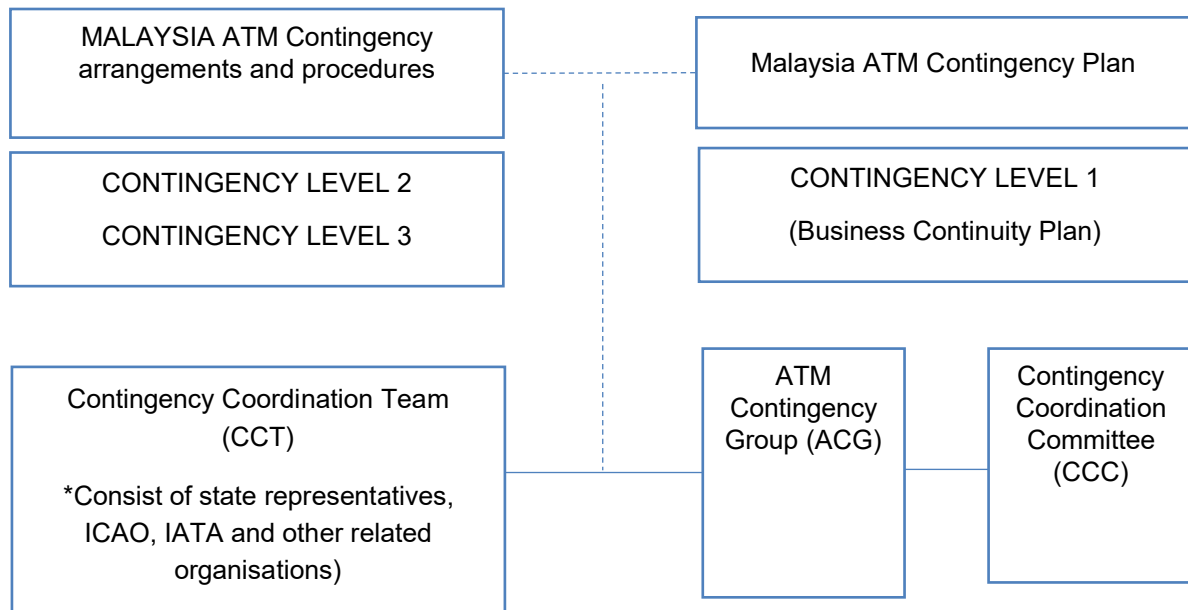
MALAYSIA ATM Contingency arrangements and procedures

Malaysia ATM Contingency Plan

CONTINGENCY LEVEL 2

CONTINGENCY LEVEL 3

CONTINGENCY LEVEL 1

(Business Continuity Plan)

Contingency Coordination Team (CCT)

*Consist of state representatives, ICAO, IATA and other related organisations)

ATM Contingency Group (ACG)

Contingency Coordination Committee (CCC)